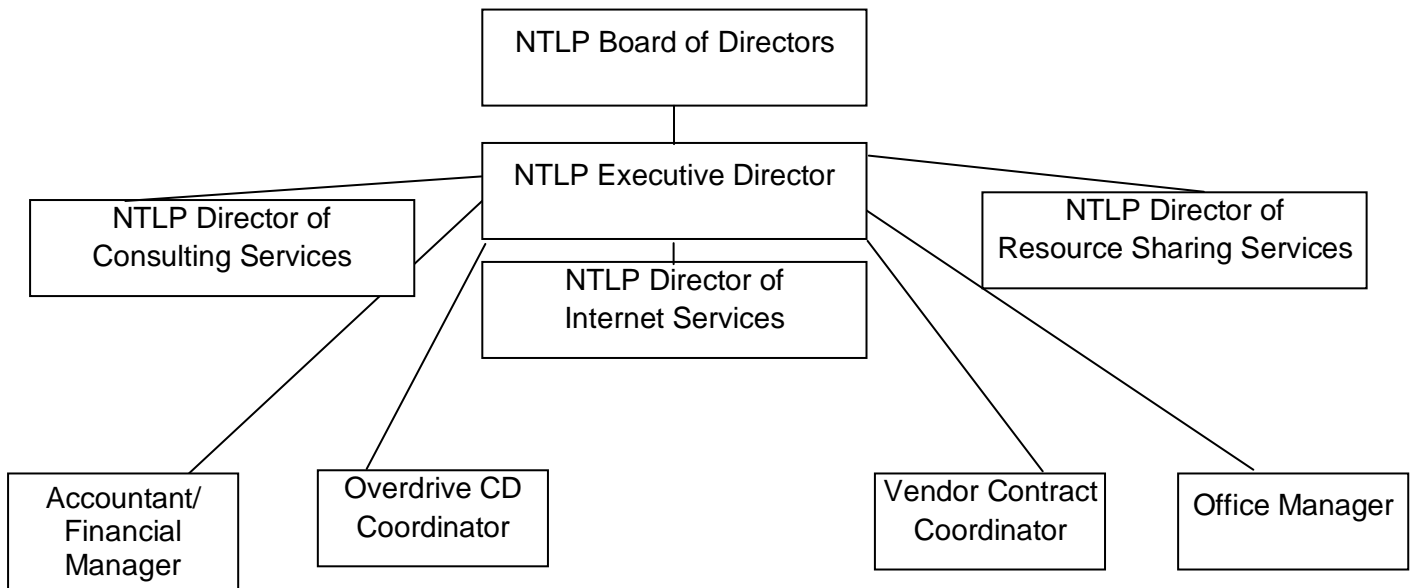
NTLP Board of Directors

NTLP Executive Director

NTLP Director of Consulting Services

NTLP Director of Internet Services

NTLP Director of Resource Sharing Services

Accountant/ Financial Manager

Overdrive CD Coordinator

Vendor Contract Coordinator

Office Manager